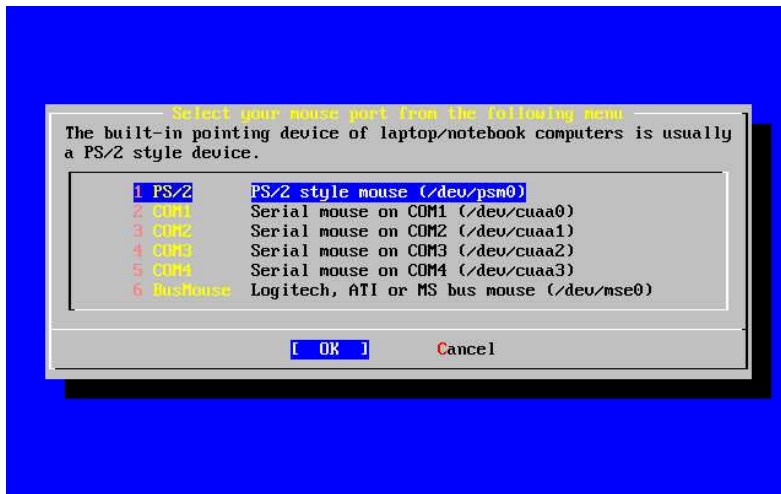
Select your mouse port from the following menu

The built-in pointing device of laptop/notebook computers is usually a PS/2 style device.

1 PS/2 PS/2 style mouse (/dev/psm0)
2 COM1 Serial mouse on COM1 (/dev/cuaa0)
3 COM2 Serial mouse on COM2 (/dev/cuaa1)
4 COM3 Serial mouse on COM3 (/dev/cuaa2)
5 COM4 Serial mouse on COM4 (/dev/cuaa3)
6 BusMouse Logitech, ATI or MS bus mouse (/dev/mse0)

[ OK ] Cancel